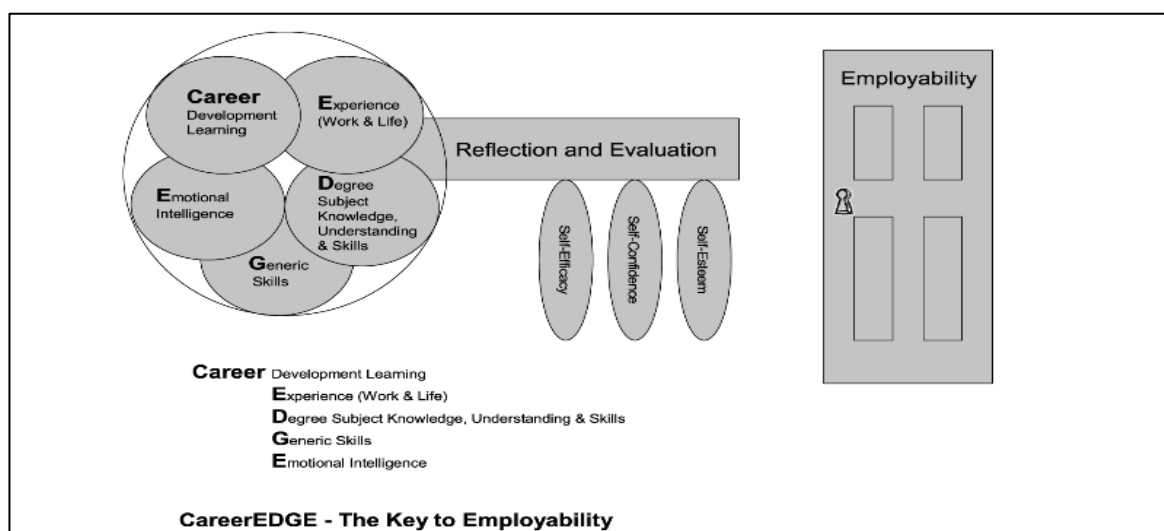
Career Development Learning

Experience (Work & Life)

Emotional Intelligence

Degree Subject Knowledge, Understanding & Skills

Generic Skills

Reflection and Evaluation

Self-Efficacy

Self-Confidence

Self-Esteem

Employability

Career Development Learning
Experience (Work & Life)
Degree Subject Knowledge, Understanding & Skills
Generic Skills
Emotional Intelligence

CareerEDGE - The Key to Employability